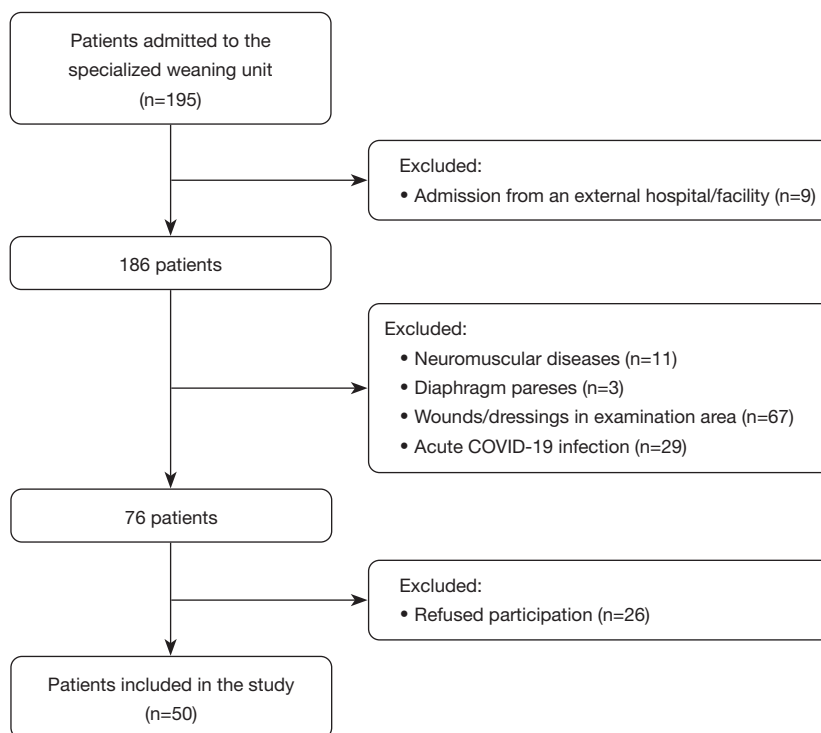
Patients admitted to the specialized weaning unit (n=195)

Excluded:
• Admission from an external hospital/facility (n=9)

186 patients

Excluded:
• Neuromuscular diseases (n=11)
• Diaphragm pareses (n=3)
• Wounds/dressings in examination area (n=67)
• Acute COVID-19 infection (n=29)

76 patients

Excluded:
• Refused participation (n=26)

Patients included in the study (n=50)